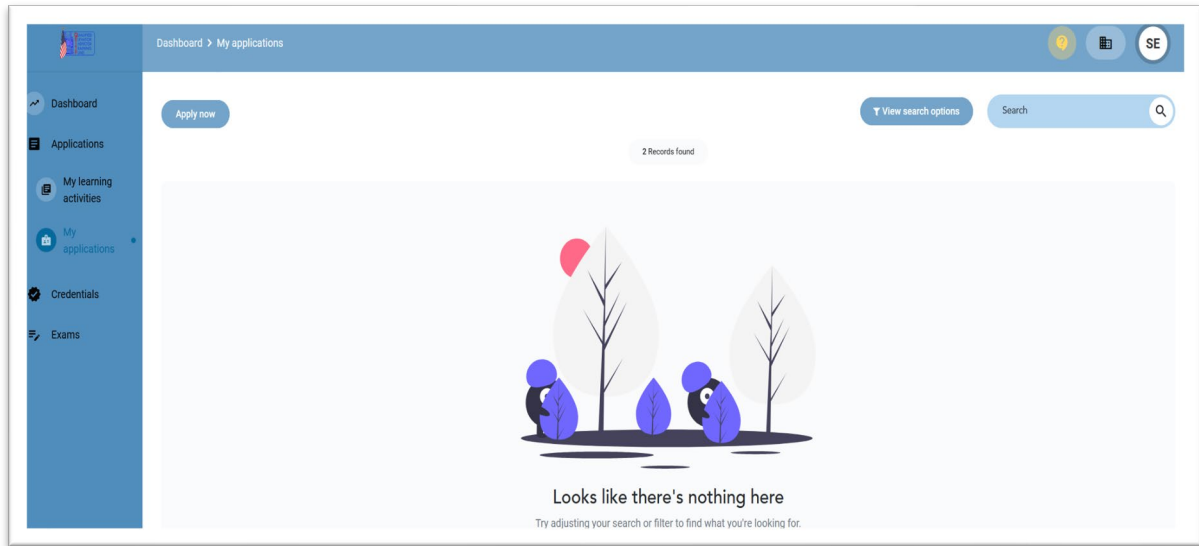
Dashboard > My applications

SE

Dashboard

Applications

My learning activities

My applications

Credentials

Exams

Apply now

View search options

Search

2 Records found

Looks like there's nothing here

Try adjusting your search or filter to find what you're looking for.